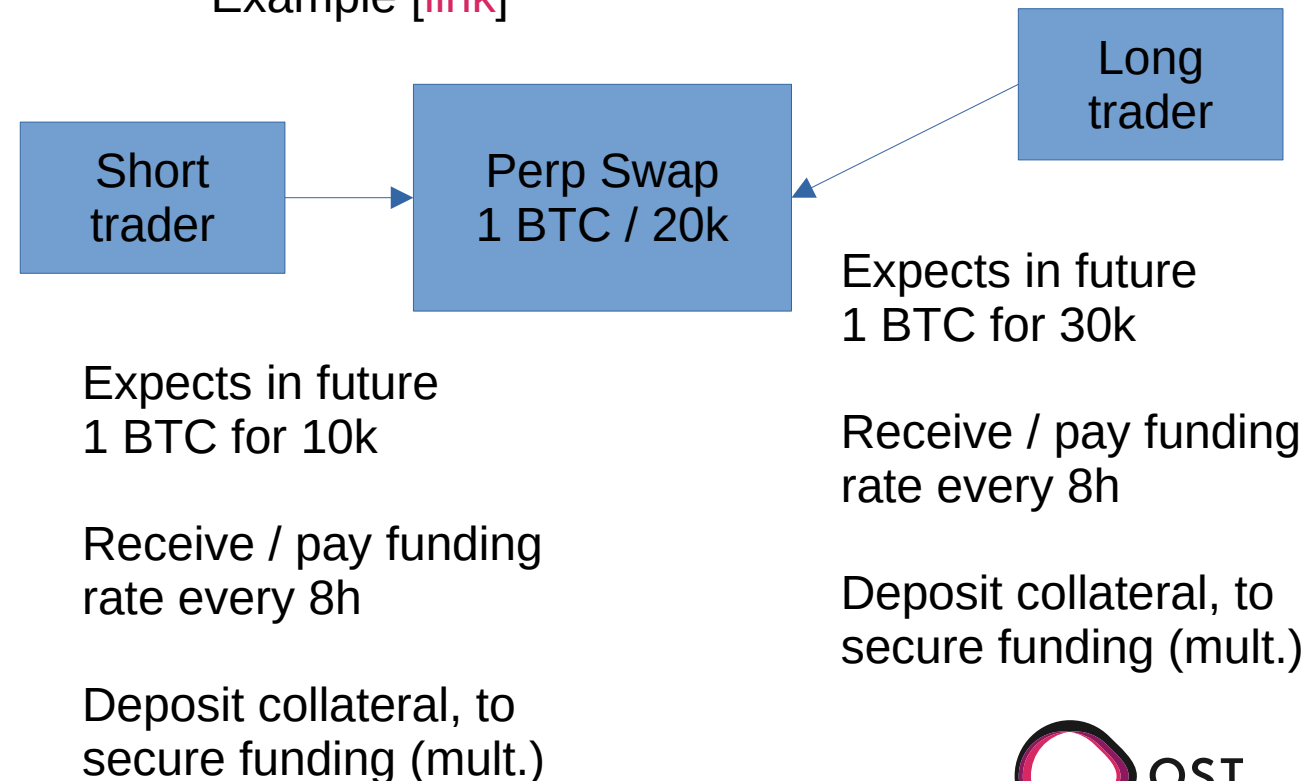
Example [link]

Short trader

Perp Swap
1 BTC / 20k

Long trader

Expects in future
1 BTC for 10k

Receive / pay funding rate every 8h

Deposit collateral, to secure funding (mult.)

Expects in future
1 BTC for 30k

Receive / pay funding rate every 8h

Deposit collateral, to secure funding (mult.)

OST